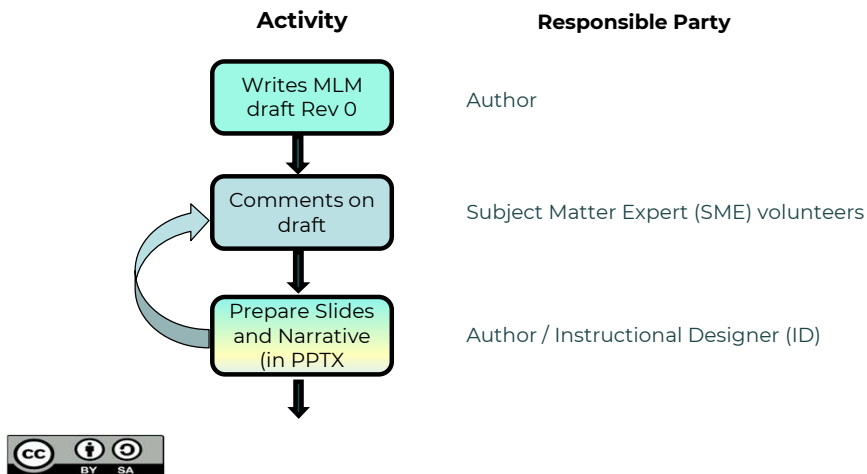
Activity

Responsible Party

Writes MLM draft Rev 0

Author

Comments on draft

Subject Matter Expert (SME) volunteers

Prepare Slides and Narrative (in PPTX

Author / Instructional Designer (ID)

BY SA